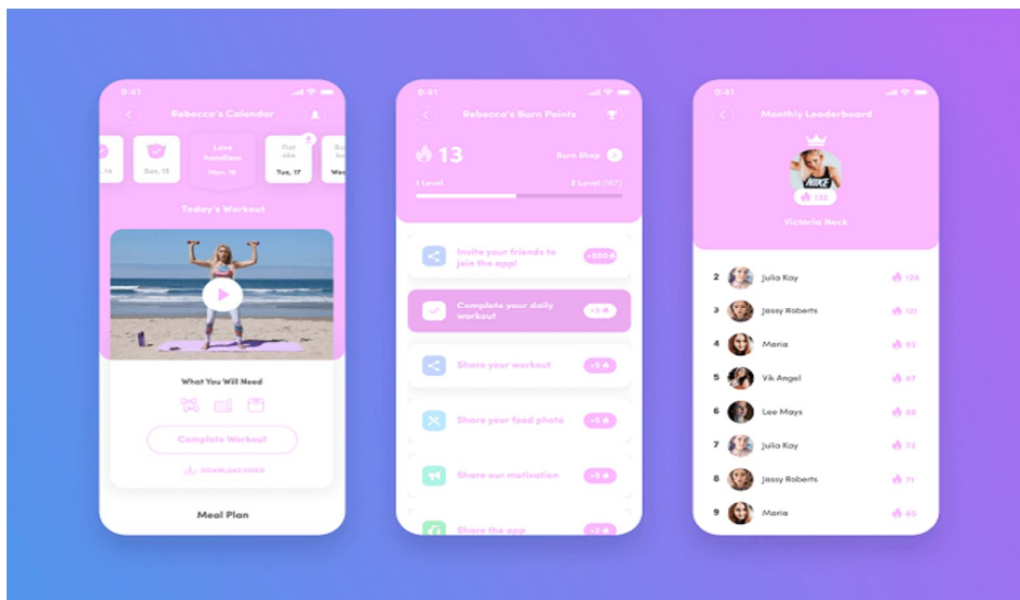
9:41

Rebecca's Calendar

14

Sun, 15

Love handles
Mon, 16

Flat abs
Tue, 17

Wed

Today's Workout

What You Will Need

Complete Workout

DOWNLOAD VIDEO

Meal Plan

9:41

Rebecca's Burn Points

13

Burn Shop

1 Level

2 Level (167)

Invite your friends to join the app!

+500

Complete your daily workout

+2

Share your workout

+5

Share your food photo

+5

Share our motivation

+5

Share the app

+2

9:41

Monthly Leaderboard

NIKE

132

Victoria Heck

2 Julia Kay 128

3 Jassy Roberts 121

4 Maria 93

5 Vik Angel 87

6 Lee Mays 84

7 Julia Kay 72

8 Jassy Roberts 71

9 Maria 65